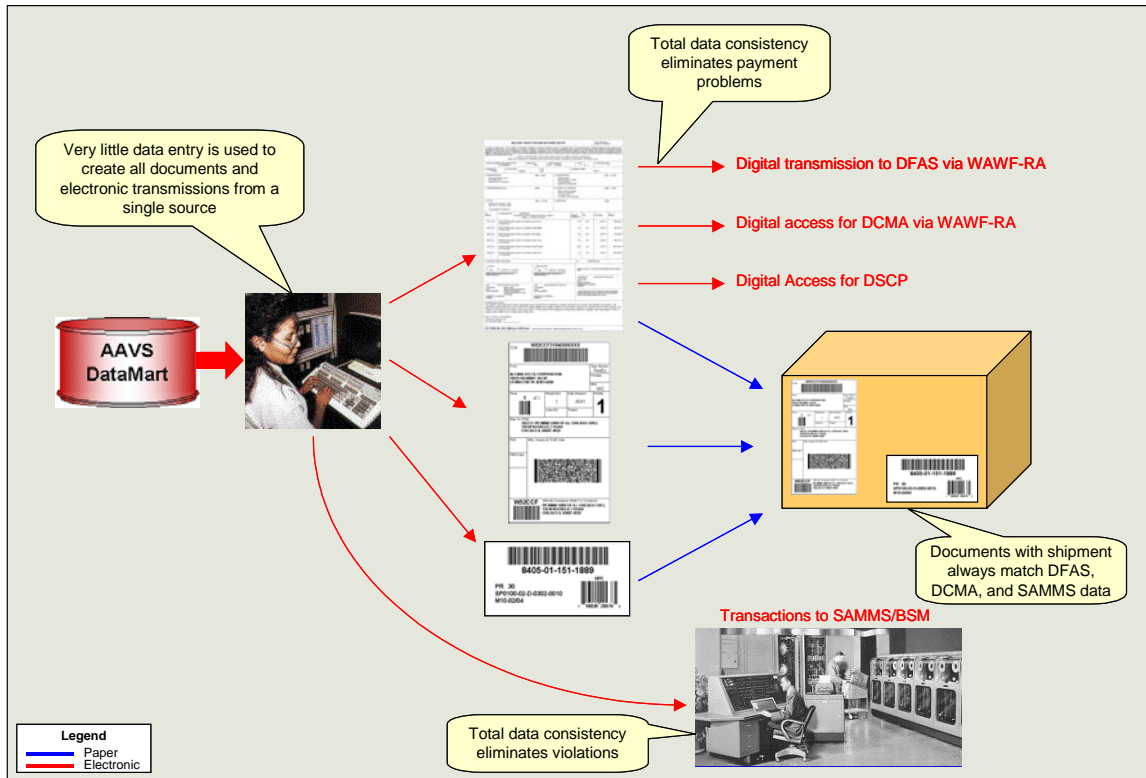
Total data consistency eliminates payment problems

Very little data entry is used to create all documents and electronic transmissions from a single source

AAVS DataMart

Digital transmission to DFAS via WAWF-RA

Digital access for DCMA via WAWF-RA

Digital Access for DSCP

8405-01-151-1889

PR 30

SP0100-02-D-0302-0010

M10-02/04

1

Documents with shipment always match DFAS, DCMA, and SAMMS data

Transactions to SAMMS/BSM

Total data consistency eliminates violations

Legend
Paper
Electronic